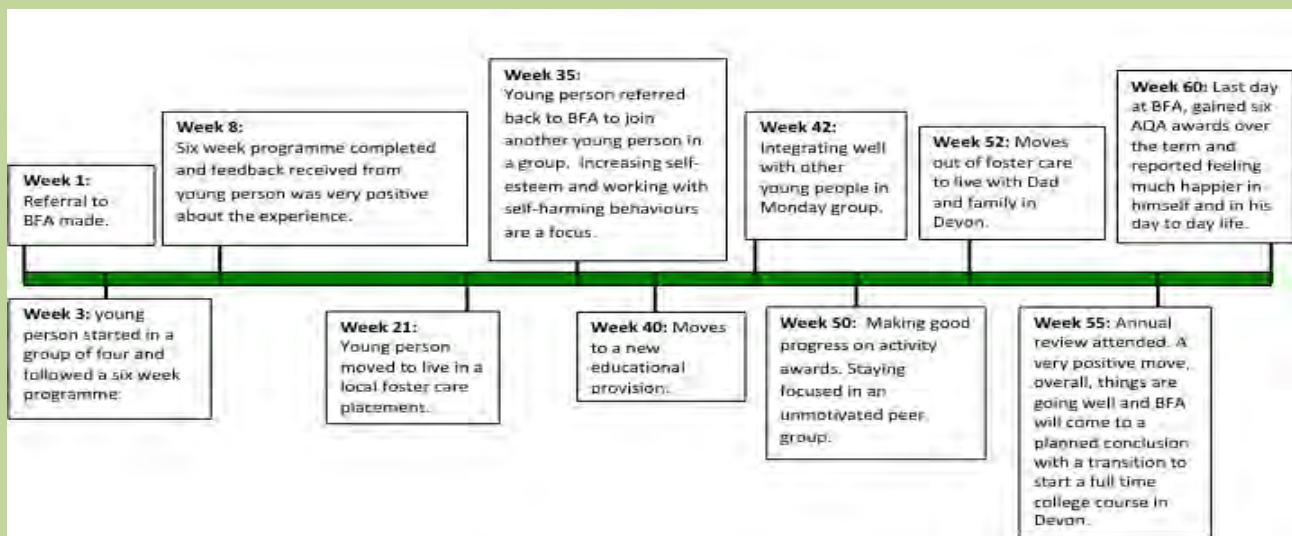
**Week 1:** Referral to BFA made.

**Week 8:** Six week programme completed and feedback received from young person was very positive about the experience.

**Week 35:** Young person referred back to BFA to join another young person in a group. Increasing self-esteem and working with self-harming behaviours are a focus.

**Week 42:** Integrating well with other young people in Monday group.

**Week 52:** Moves out of foster care to live with Dad and family in Devon.

**Week 60:** Last day at BFA, gained six AQA awards over the term and reported feeling much happier in himself and in his day to day life.

**Week 3:** young person started in a group of four and followed a six week programme.

**Week 21:** Young person moved to live in a local foster care placement.

**Week 40:** Moves to a new educational provision.

**Week 50:** Making good progress on activity awards. Staying focused in an unmotivated peer group.

**Week 55:** Annual review attended. A very positive move, overall, things are going well and BFA will come to a planned conclusion with a transition to start a full time college course in Devon.